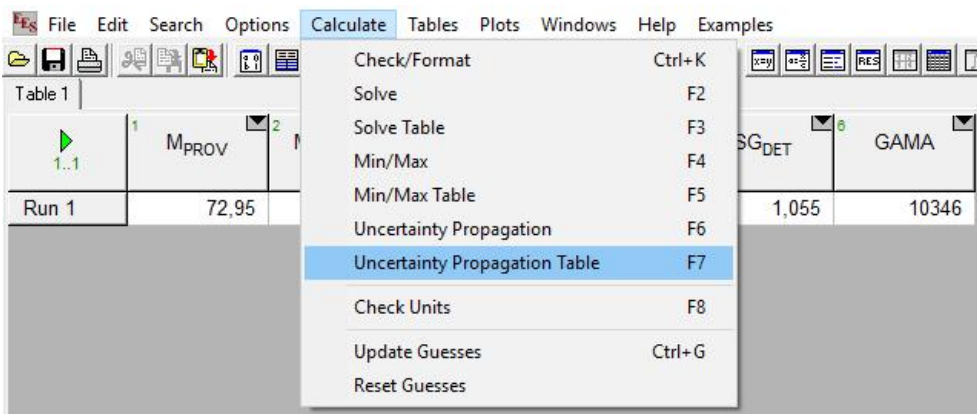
EES File Edit Search Options Calculate Tables Plots Windows Help Examples

Table 1

| 1..1 | 1 $M_{PROV}$ | 2 M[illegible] | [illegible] | $SG_{DET}$ | 6 GAMA |
|---|---|---|---|---|---|
| Run 1 | 72,95 | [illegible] | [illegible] | 1,055 | 10346 |

Check/Format Ctrl+K
Solve F2
Solve Table F3
Min/Max F4
Min/Max Table F5
Uncertainty Propagation F6
Uncertainty Propagation Table F7
Check Units F8
Update Guesses Ctrl+G
Reset Guesses